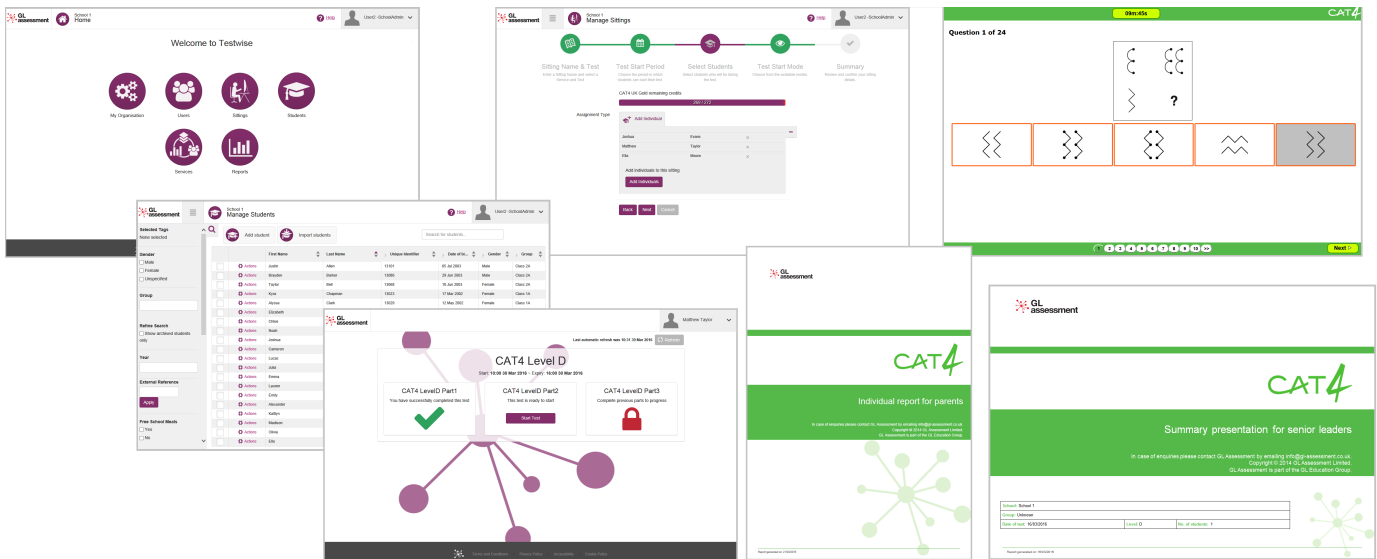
GL assessment School 1 Home Help User2 - SchoolAdmin

Welcome to Testwise

My Organisation Users Sittings Students

Services Reports

GL assessment School 1 Manage Settings Help User2 - SchoolAdmin

Sitting Name & Test Test Start Period Select Students Test Start Mode Summary

CAT4 UK Gold remaining credits

Assignment Type Add Individual

| Joshua | Evans | x |
|---|---|---|
| Matthew | Taylor | x |
| Ella | Moore | x |

Add individuals to this sitting

Add Individuals

Back Next Cancel

09m:45s CAT4

Question 1 of 24

?

1 2 3 4 5 6 7 8 9 10 >>

Next

GL assessment School 1 Manage Students Help User2 - SchoolAdmin

Selected Tags None selected

Gender Male Female Unspecified

Group

Refine Search Show archived students only

Year

External Reference

Apply

Free School Meals Yes No

Add student Import students Search for students...

| | | First Name | Last Name | Unique Identifier | Date of bi... | Gender | Group |
|---|---|---|---|---|---|---|---|
| | Actions | Austin | Allen | 13101 | 05 Jul 2003 | Male | Class 2A |
| | Actions | Brayden | Barker | 13080 | 29 Jun 2003 | Male | Class 2A |
| | Actions | Taylor | Bell | 13068 | 16 Jan 2003 | Female | Class 2A |
| | Actions | Kyra | Chapman | 15023 | 17 Mar 2002 | Female | Class 1A |
| | Actions | Alyssa | Clark | 15020 | 12 May 2002 | Female | Class 1A |
| | Actions | Elizabeth | | | | | |
| | Actions | Chloe | | | | | |
| | Actions | Noah | | | | | |
| | Actions | Joshua | | | | | |
| | Actions | Cameron | | | | | |
| | Actions | Lucas | | | | | |
| | Actions | Julia | | | | | |
| | Actions | Emma | | | | | |
| | Actions | Lauren | | | | | |
| | Actions | Emily | | | | | |
| | Actions | Alexander | | | | | |
| | Actions | Kaitlyn | | | | | |
| | Actions | Madison | | | | | |
| | Actions | Olivia | | | | | |
| | Actions | Ella | | | | | |

GL assessment Matthew Taylor

Last automatic refresh was 10:31 30 Mar 2016 Refresh

CAT4 Level D

Start: 10:00 30 Mar 2016 - Expiry: 10:00 30 Mar 2016

CAT4 LevelD Part1 You have successfully completed this test

CAT4 LevelD Part2 This test is ready to start Start Test

CAT4 LevelD Part3 Complete previous parts to progress

Terms and Conditions Privacy Policy Accessibility Cookie Policy

GL assessment

CAT4

Individual report for parents

In case of enquiries please contact GL Assessment by emailing info@gl-assessment.co.uk Copyright © 2014 GL Assessment Limited. GL Assessment is part of the GL Education Group.

Report generated on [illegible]

GL assessment

CAT4

Summary presentation for senior leaders

In case of enquiries please contact GL Assessment by emailing info@gl-assessment.co.uk Copyright © 2014 GL Assessment Limited. GL Assessment is part of the GL Education Group.

| School: School 1 | | |
|---|---|---|
| Group: Unknown | | |
| Date of test: 16/03/2016 | Level: D | No. of students: 1 |

Report generated on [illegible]